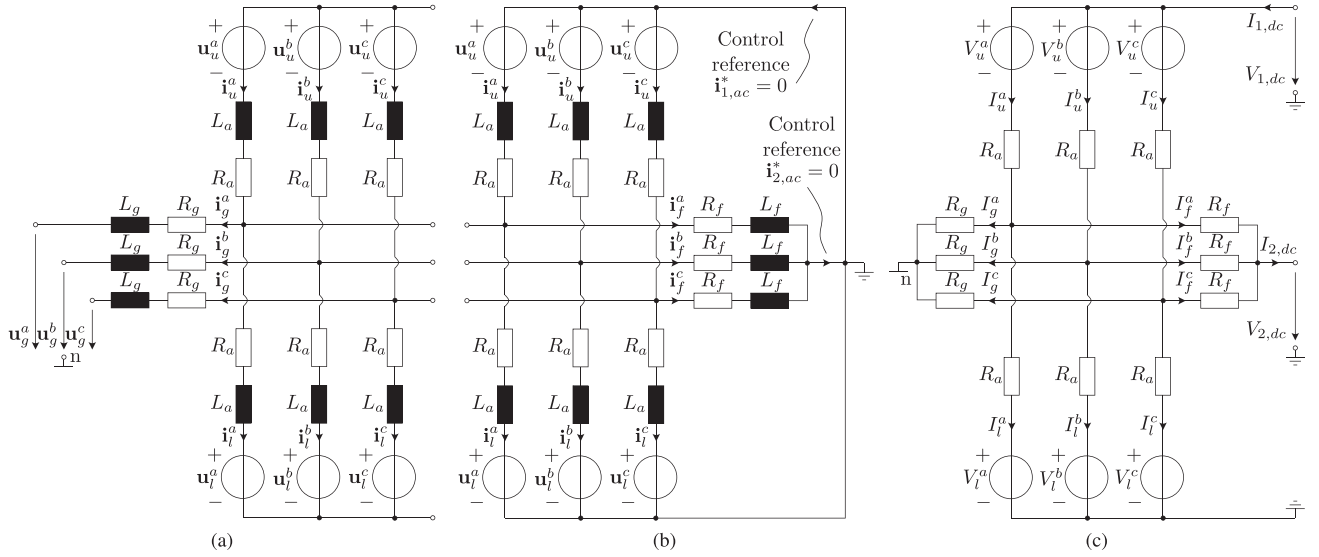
(a)

+ $\mathbf{u}_u^a$ − + $\mathbf{u}_u^b$ − + $\mathbf{u}_u^c$ −

$\mathbf{i}_u^a$ $\mathbf{i}_u^b$ $\mathbf{i}_u^c$

$L_a$ $L_a$ $L_a$

$R_a$ $R_a$ $R_a$

$L_g$ $R_g$ $\mathbf{i}_g^a$

$L_g$ $R_g$ $\mathbf{i}_g^b$

$L_g$ $R_g$ $\mathbf{i}_g^c$

$\mathbf{u}_g^a$ $\mathbf{u}_g^b$ $\mathbf{u}_g^c$ n

$R_a$ $R_a$ $R_a$

$L_a$ $L_a$ $L_a$

$\mathbf{i}_l^a$ $\mathbf{i}_l^b$ $\mathbf{i}_l^c$

+ $\mathbf{u}_l^a$ − + $\mathbf{u}_l^b$ − + $\mathbf{u}_l^c$ −

(b)

+ $\mathbf{u}_u^a$ − + $\mathbf{u}_u^b$ − + $\mathbf{u}_u^c$ −

Control reference $\mathbf{i}_{1,ac}^* = 0$

$\mathbf{i}_u^a$ $\mathbf{i}_u^b$ $\mathbf{i}_u^c$

$L_a$ $L_a$ $L_a$

Control reference $\mathbf{i}_{2,ac}^* = 0$

$R_a$ $R_a$ $R_a$

$\mathbf{i}_f^a$ $R_f$ $L_f$

$\mathbf{i}_f^b$ $R_f$ $L_f$

$\mathbf{i}_f^c$ $R_f$ $L_f$

$R_a$ $R_a$ $R_a$

$L_a$ $L_a$ $L_a$

$\mathbf{i}_l^a$ $\mathbf{i}_l^b$ $\mathbf{i}_l^c$

+ $\mathbf{u}_l^a$ − + $\mathbf{u}_l^b$ − + $\mathbf{u}_l^c$ −

(c)

+ $V_u^a$ − + $V_u^b$ − + $V_u^c$ −

$I_{1,dc}$

$V_{1,dc}$

$I_u^a$ $I_u^b$ $I_u^c$

$R_a$ $R_a$ $R_a$

$R_g$ $I_g^a$ $I_f^a$ $R_f$

$R_g$ $I_g^b$ $I_f^b$ $R_f$ $I_{2,dc}$

n $R_g$ $I_g^c$ $I_f^c$ $R_f$

$V_{2,dc}$

$R_a$ $R_a$ $R_a$

$I_l^a$ $I_l^b$ $I_l^c$

+ $V_l^a$ − + $V_l^b$ − + $V_l^c$ −